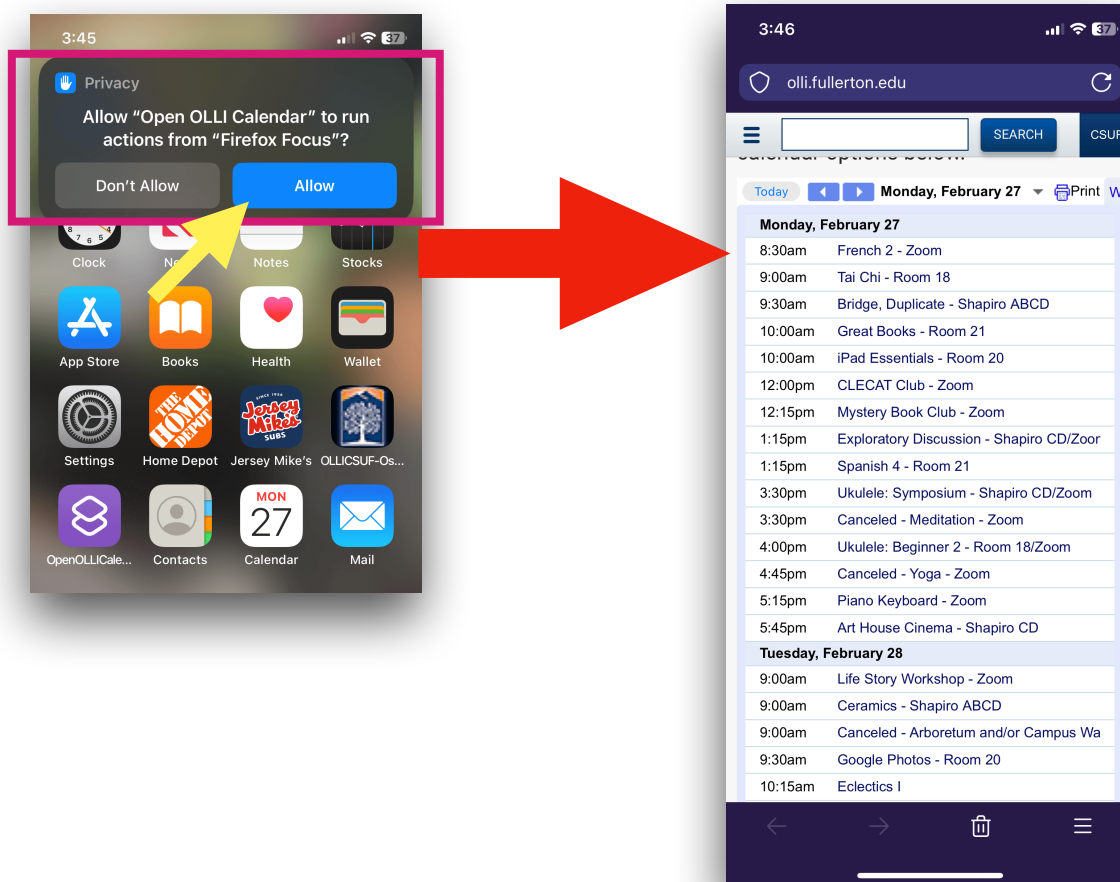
3:45

37

Privacy

Allow “Open OLLI Calendar” to run actions from “Firefox Focus”?

Don't Allow

Allow

Clock

Ne

Notes

Stocks

App Store

Books

Health

Wallet

Settings

Home Depot

Jersey Mike's

OLLICSUF-Os...

OpenOLLICale...

Contacts

MON 27

Calendar

Mail

3:46

olli.fullerton.edu

SEARCH

CSUF

Today

Monday, February 27

Print

W

| Monday, February 27 | |
|---|---|
| 8:30am | French 2 - Zoom |
| 9:00am | Tai Chi - Room 18 |
| 9:30am | Bridge, Duplicate - Shapiro ABCD |
| 10:00am | Great Books - Room 21 |
| 10:00am | iPad Essentials - Room 20 |
| 12:00pm | CLECAT Club - Zoom |
| 12:15pm | Mystery Book Club - Zoom |
| 1:15pm | Exploratory Discussion - Shapiro CD/Zoor |
| 1:15pm | Spanish 4 - Room 21 |
| 3:30pm | Ukulele: Symposium - Shapiro CD/Zoom |
| 3:30pm | Canceled - Meditation - Zoom |
| 4:00pm | Ukulele: Beginner 2 - Room 18/Zoom |
| 4:45pm | Canceled - Yoga - Zoom |
| 5:15pm | Piano Keyboard - Zoom |
| 5:45pm | Art House Cinema - Shapiro CD |
| Tuesday, February 28 | |
| 9:00am | Life Story Workshop - Zoom |
| 9:00am | Ceramics - Shapiro ABCD |
| 9:00am | Canceled - Arboretum and/or Campus Wa |
| 9:30am | Google Photos - Room 20 |
| 10:15am | Eclectics I |